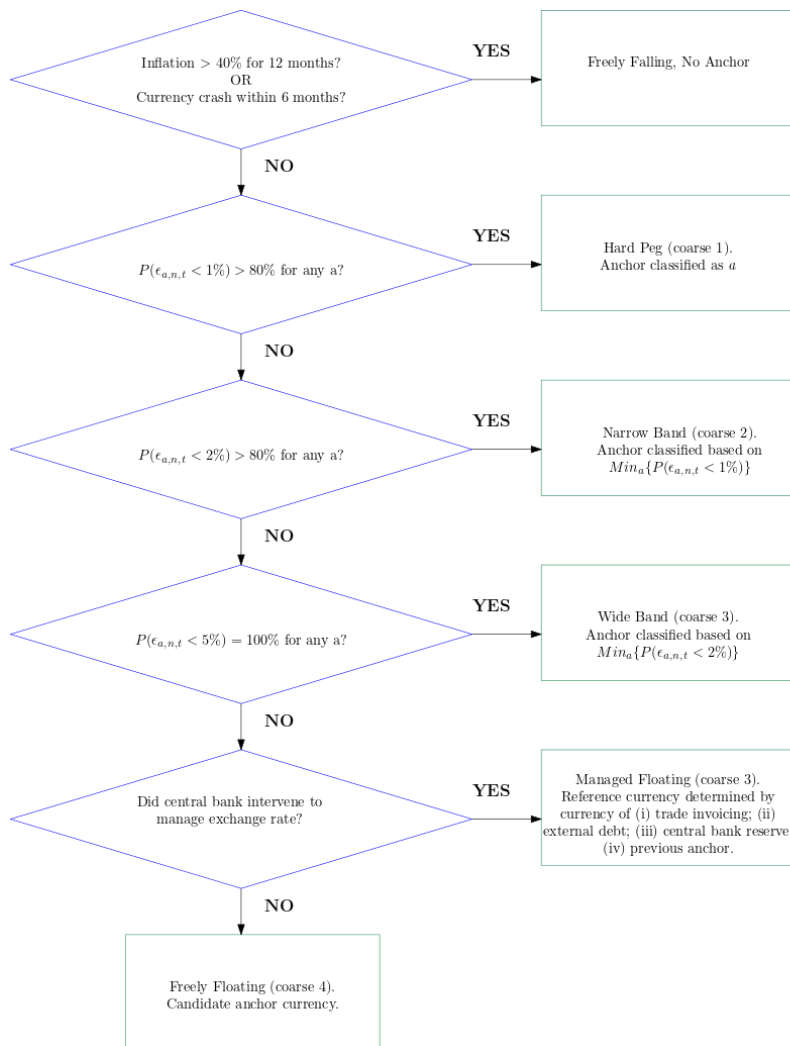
Inflation > 40% for 12 months?
OR
Currency crash within 6 months?

YES

Freely Falling, No Anchor

NO

$P(\epsilon_{a,n,t} < 1\%) > 80\%$ for any a?

YES

Hard Peg (coarse 1).
Anchor classified as $a$

NO

$P(\epsilon_{a,n,t} < 2\%) > 80\%$ for any a?

YES

Narrow Band (coarse 2).
Anchor classified based on
$Min_a\{P(\epsilon_{a,n,t} < 1\%)\}$

NO

$P(\epsilon_{a,n,t} < 5\%) = 100\%$ for any a?

YES

Wide Band (coarse 3).
Anchor classified based on
$Min_a\{P(\epsilon_{a,n,t} < 2\%)\}$

NO

Did central bank intervene to manage exchange rate?

YES

Managed Floating (coarse 3).
Reference currency determined by currency of (i) trade invoicing; (ii) external debt; (iii) central bank reserve (iv) previous anchor.

NO

Freely Floating (coarse 4).
Candidate anchor currency.